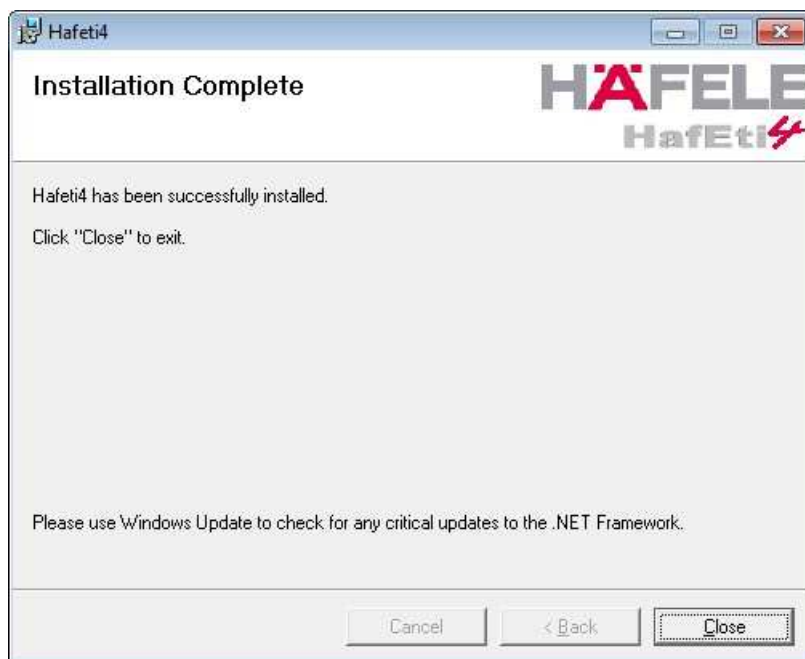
Hafeti4

Installation Complete

HÄFELE
HafEti4

Hafeti4 has been successfully installed.

Click "Close" to exit.

Please use Windows Update to check for any critical updates to the .NET Framework.

Cancel
< Back
Close